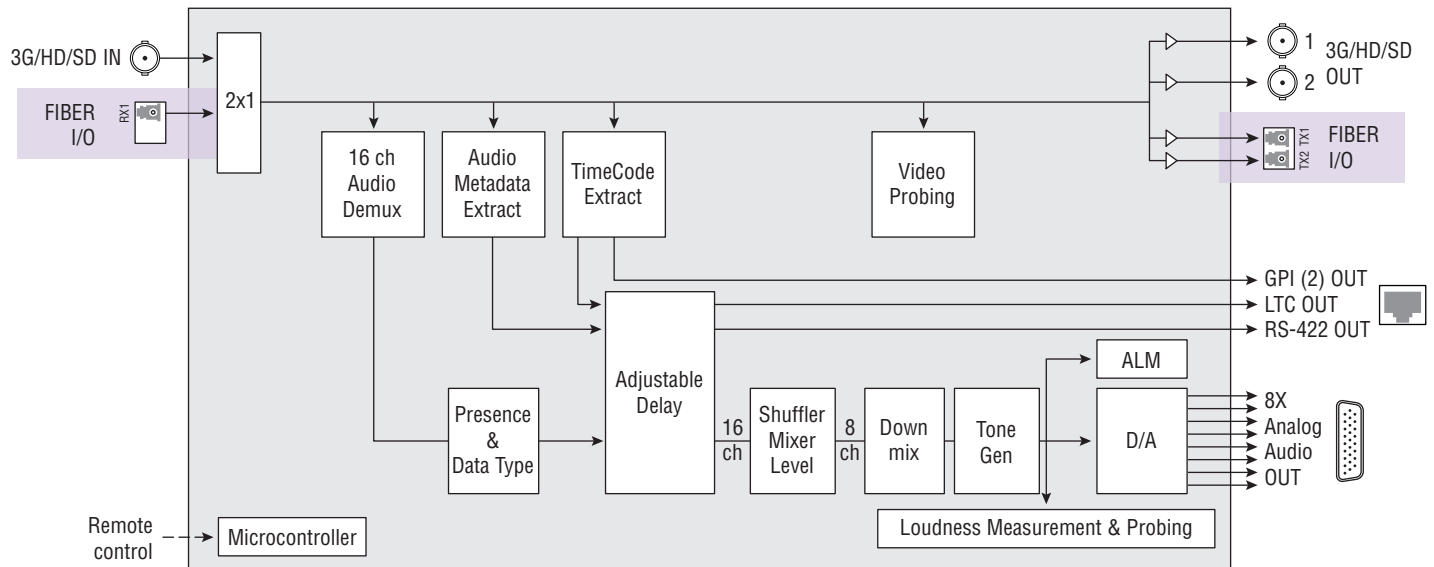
3G/HD/SD IN

FIBER I/O

RX1

2x1

16 ch Audio Demux

Audio Metadata Extract

TimeCode Extract

Video Probing

1 3G/HD/SD
2 OUT

TX1
TX2

FIBER I/O

GPI (2) OUT
LTC OUT
RS-422 OUT

Adjustable Delay

ALM

Presence & Data Type

16 ch

Shuffler Mixer Level

8 ch

Down mix

Tone Gen

D/A

8X Analog Audio OUT

Remote control

Microcontroller

Loudness Measurement & Probing